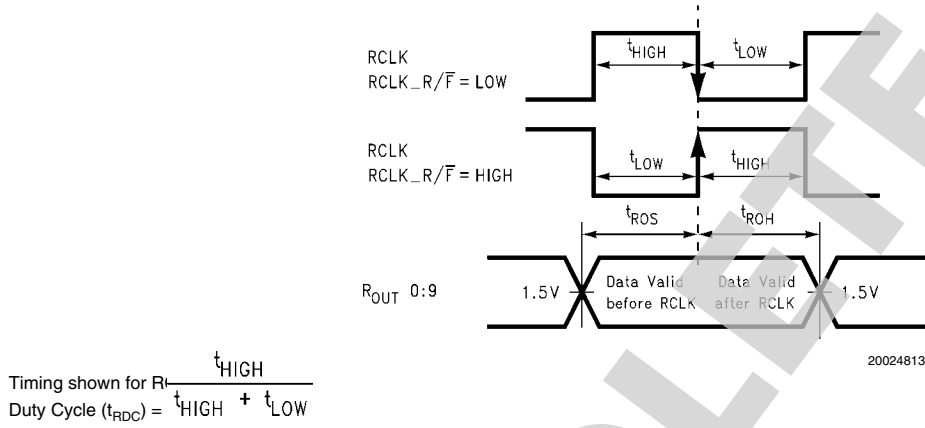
RCLK
RCLK_R/$\overline{F}$ = LOW

$t_{HIGH}$

$t_{LOW}$

RCLK
RCLK_R/$\overline{F}$ = HIGH

$t_{LOW}$

$t_{HIGH}$

$t_{ROS}$

$t_{ROH}$

$R_{OUT}$ 0:9

1.5V

Data Valid before RCLK

Data Valid after RCLK

1.5V

20024813

Timing shown for R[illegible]
Duty Cycle ($t_{RDC}$) = $\frac{t_{HIGH}}{t_{HIGH} + t_{LOW}}$